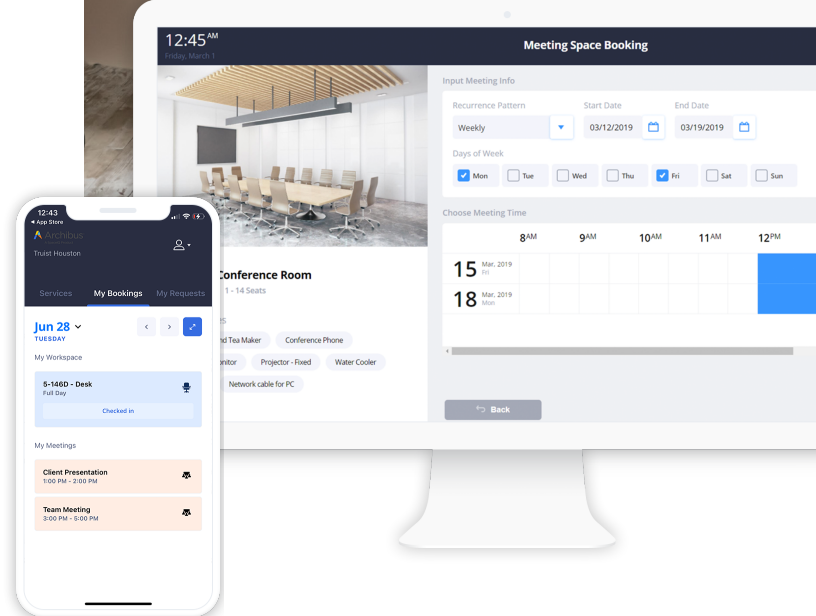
12:45 AM
Friday, March 1

Meeting Space Booking

Input Meeting Info

Recurrence Pattern
Weekly

Start Date
03/12/2019

End Date
03/19/2019

Days of Week
Mon
Tue
Wed
Thu
Fri
Sat
Sun

Choose Meeting Time

8 AM
9 AM
10 AM
11 AM
12 PM

15 Mar, 2019 Fri
18 Mar, 2019 Mon

Conference Room
1 - 14 Seats

nd Tea Maker
Conference Phone
onitor
Projector - Fixed
Water Cooler
Network cable for PC

Back

12:43
App Store
Archibus
Truist Houston

Services
My Bookings
My Requests

Jun 28
TUESDAY

My Workspace

5-146D - Desk
Full Day
Checked in

My Meetings

Client Presentation
1:00 PM - 2:00 PM

Team Meeting
3:00 PM - 5:00 PM